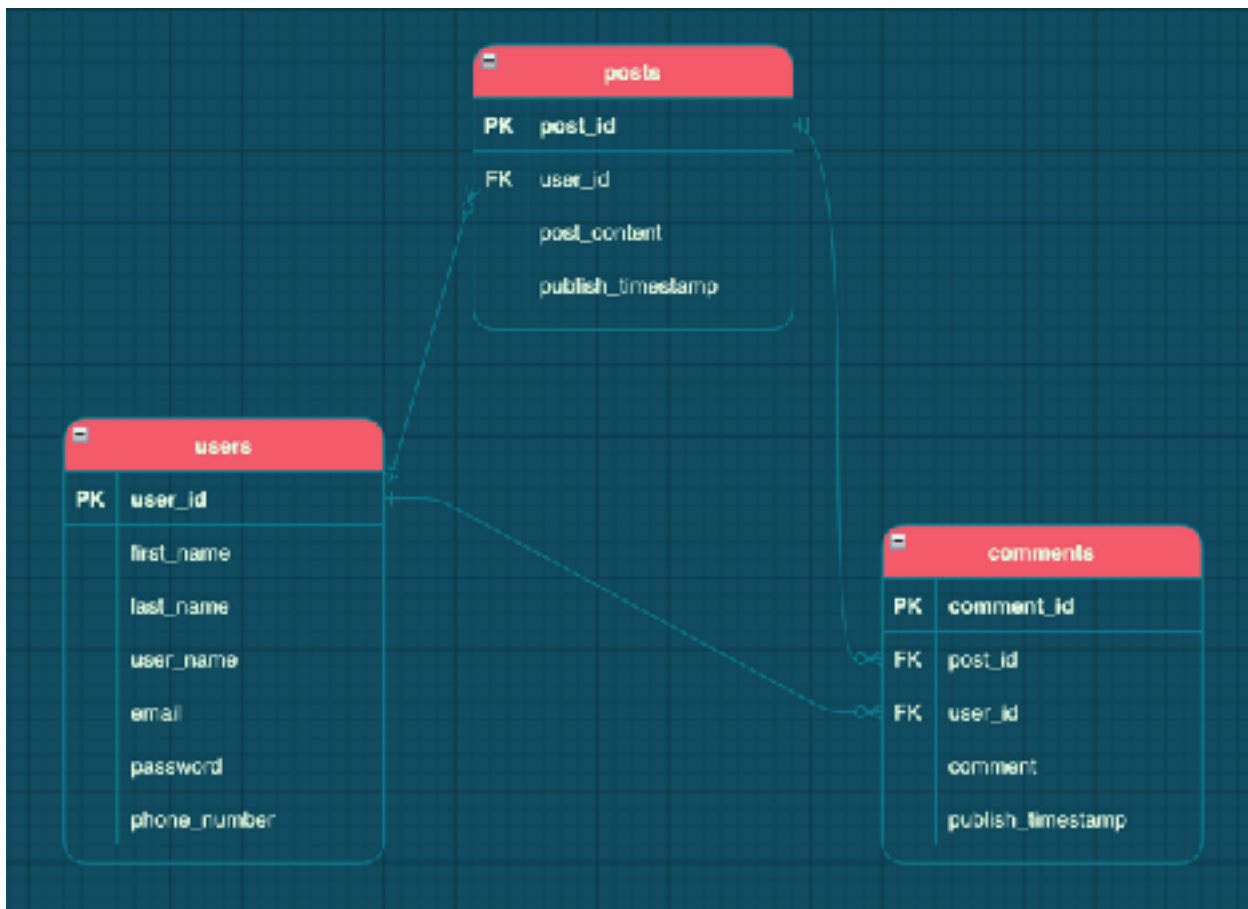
posts

| | |
|---|---|
| PK | post_id |
| FK | user_id |
| | post_content |
| | publish_timestamp |

users

| | |
|---|---|
| PK | user_id |
| | first_name |
| | last_name |
| | user_name |
| | email |
| | password |
| | phone_number |

comments

| | |
|---|---|
| PK | comment_id |
| FK | post_id |
| FK | user_id |
| | comment |
| | publish_timestamp |